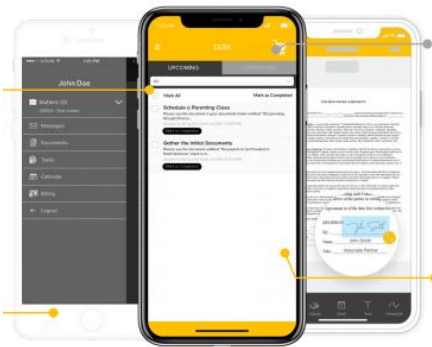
John Doe

Matters (3)

Messages

Documents

Tasks

Calendar

Billing

Logout

TASK

UPCOMING

Mark All

Mark as Completed

Schedule a Parenting Class

Mark as Completed

Gather the Initial Documents

Mark as Completed

John Doe

Name: John Smith

Title: Associate Partner